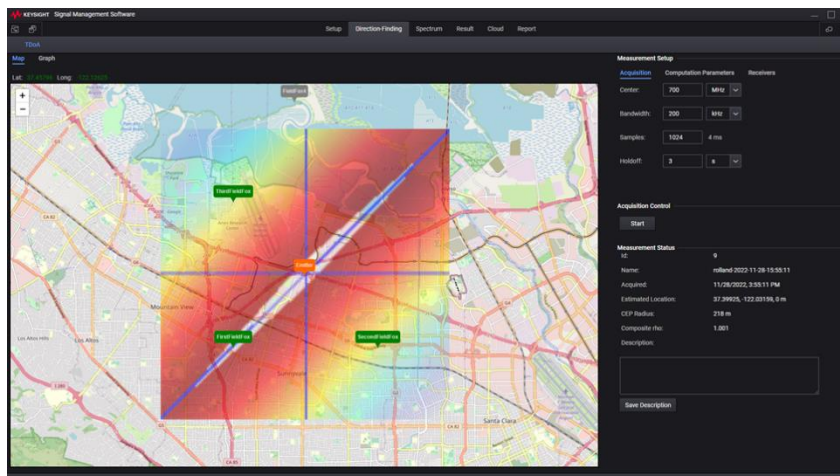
KEYSIGHT Signal Management Software

Setup Direction-Finding Spectrum Result Cloud Report

TDoA

Map Graph

Lat: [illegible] Long: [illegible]

+
−

FieldFox

ThirdFieldFox

Emitter

FirstFieldFox

SecondFieldFox

Mountain View

Los Altos

Sunnyvale

Santa Clara

Measurement Setup

Acquisition Computation Parameters Receivers

Center: 700 MHz

Bandwidth: 200 kHz

Samples: 1024 4 ms

Holdoff: 3 s

Acquisition Control

Start

Measurement Status

Id: 9

Name: rolland-2022-11-28-15:55:11

Acquired: 11/28/2022, 3:55:11 PM

Estimated Location: 37.39925, -122.03159, 0 m

CEP Radius: 218 m

Composite rho: 1.001

Description:

Save Description